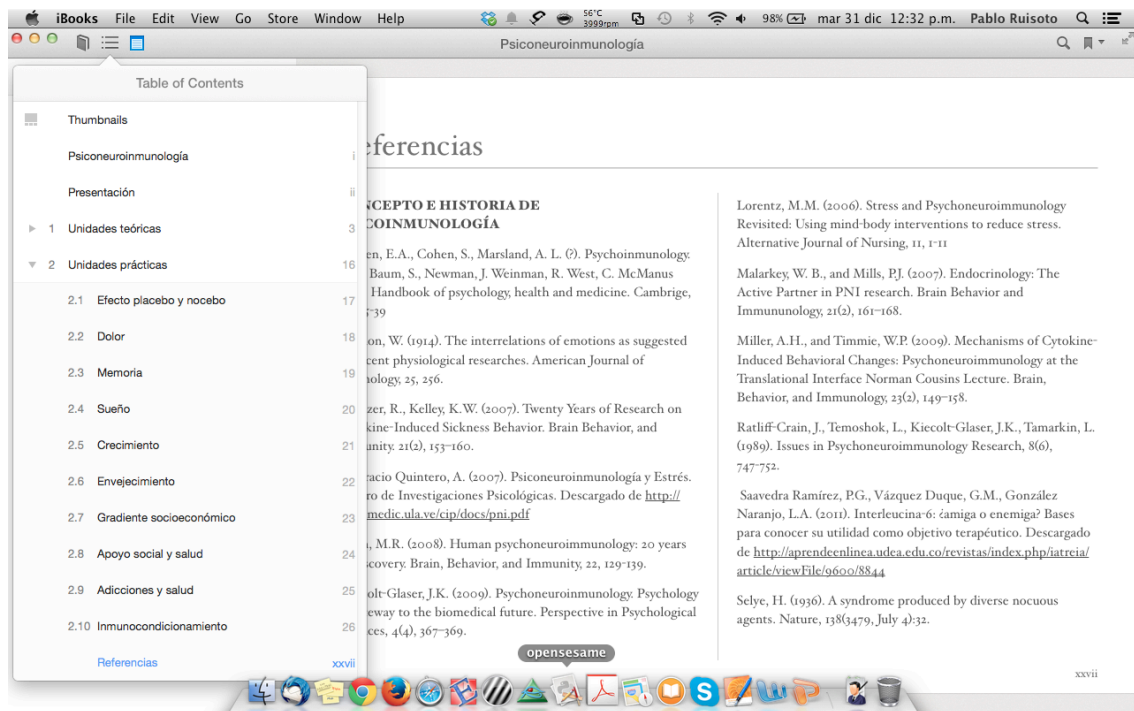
iBooks File Edit View Go Store Window Help

56°C 3999rpm

98% mar 31 dic 12:32 p.m. Pablo Ruisoto

Psiconeuroinmunología

Table of Contents

Thumbnails

Psiconeuroinmunología i

Presentación ii

1 Unidades teóricas 3

2 Unidades prácticas 16

2.1 Efecto placebo y nocebo 17

2.2 Dolor 18

2.3 Memoria 19

2.4 Sueño 20

2.5 Crecimiento 21

2.6 Envejecimiento 22

2.7 Gradiente socioeconómico 23

2.8 Apoyo social y salud 24

2.9 Adicciones y salud 25

2.10 Inmunocondicionamiento 26

Referencias xxvii

eferencias

NCEPTO E HISTORIA DE COINMUNOLOGÍA

en, E.A., Cohen, S., Marsland, A. L. (?). Psychoinmunology. Baum, S., Newman, J. Weinman, R. West, C. McManus Handbook of psychology, health and medicine. Cambrige, -39

on, W. (1914). The interrelations of emotions as suggested cent physiological researches. American Journal of hology, 25, 256.

zer, R., Kelley, K.W. (2007). Twenty Years of Research on kine-Induced Sickness Behavior. Brain Behavior, and unity. 21(2), 153–160.

racio Quintero, A. (2007). Psiconeuroinmunología y Estrés. ro de Investigaciones Psicológicas. Descargado de http://medic.ula.ve/cip/docs/pni.pdf

, M.R. (2008). Human psychoneuroimmunology: 20 years scovery. Brain, Behavior, and Immunity, 22, 129-139.

olt-Glaser, J.K. (2009). Psychoneuroinmunology. Psychology eway to the biomedical future. Perspective in Psychological ces, 4(4), 367–369.

Lorentz, M.M. (2006). Stress and Psychoneuroimmunology Revisited: Using mind-body interventions to reduce stress. Alternative Journal of Nursing, 11, 1-11

Malarkey, W. B., and Mills, P.J. (2007). Endocrinology: The Active Partner in PNI research. Brain Behavior and Immununology, 21(2), 161–168.

Miller, A.H., and Timmie, W.P. (2009). Mechanisms of Cytokine-Induced Behavioral Changes: Psychoneuroimmunology at the Translational Interface Norman Cousins Lecture. Brain, Behavior, and Immunology, 23(2), 149–158.

Ratliff-Crain, J., Temoshok, L., Kiecolt-Glaser, J.K., Tamarkin, L. (1989). Issues in Psychoneuroimmunology Research, 8(6), 747-752.

Saavedra Ramírez, P.G., Vázquez Duque, G.M., González Naranjo, L.A. (2011). Interleucina-6: ¿amiga o enemiga? Bases para conocer su utilidad como objetivo terapéutico. Descargado de http://aprendeenlinea.udea.edu.co/revistas/index.php/iatreia/article/viewFile/9600/8844

Selye, H. (1936). A syndrome produced by diverse nocuous agents. Nature, 138(3479, July 4):32.

xxvii

opensesame